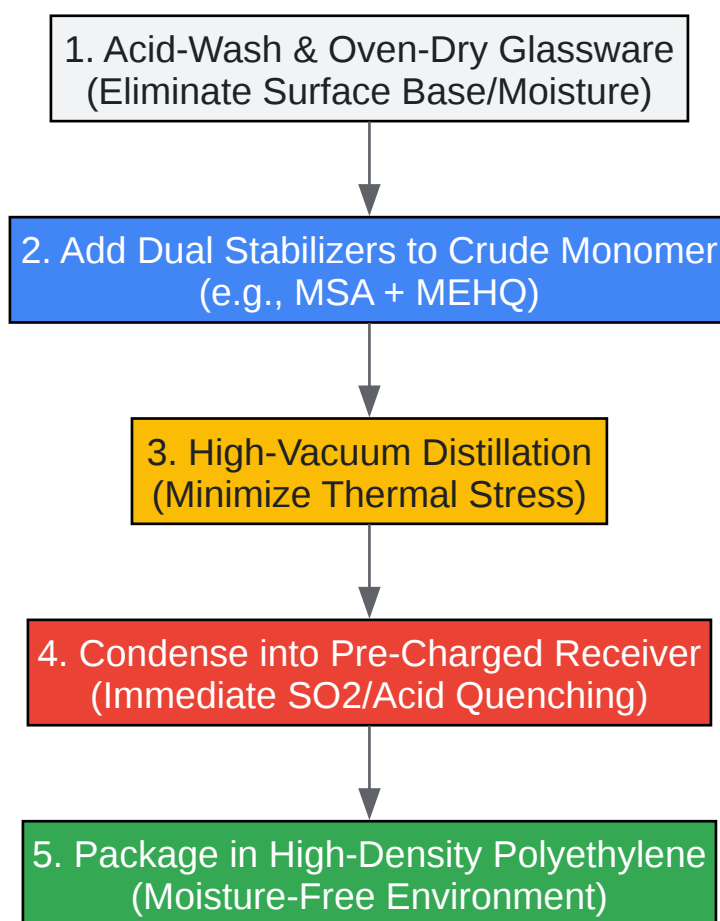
1. Acid-Wash & Oven-Dry Glassware
(Eliminate Surface Base/Moisture)

2. Add Dual Stabilizers to Crude Monomer
(e.g., MSA + MEHQ)

3. High-Vacuum Distillation
(Minimize Thermal Stress)

4. Condense into Pre-Charged Receiver
(Immediate SO2/Acid Quenching)

5. Package in High-Density Polyethylene
(Moisture-Free Environment)